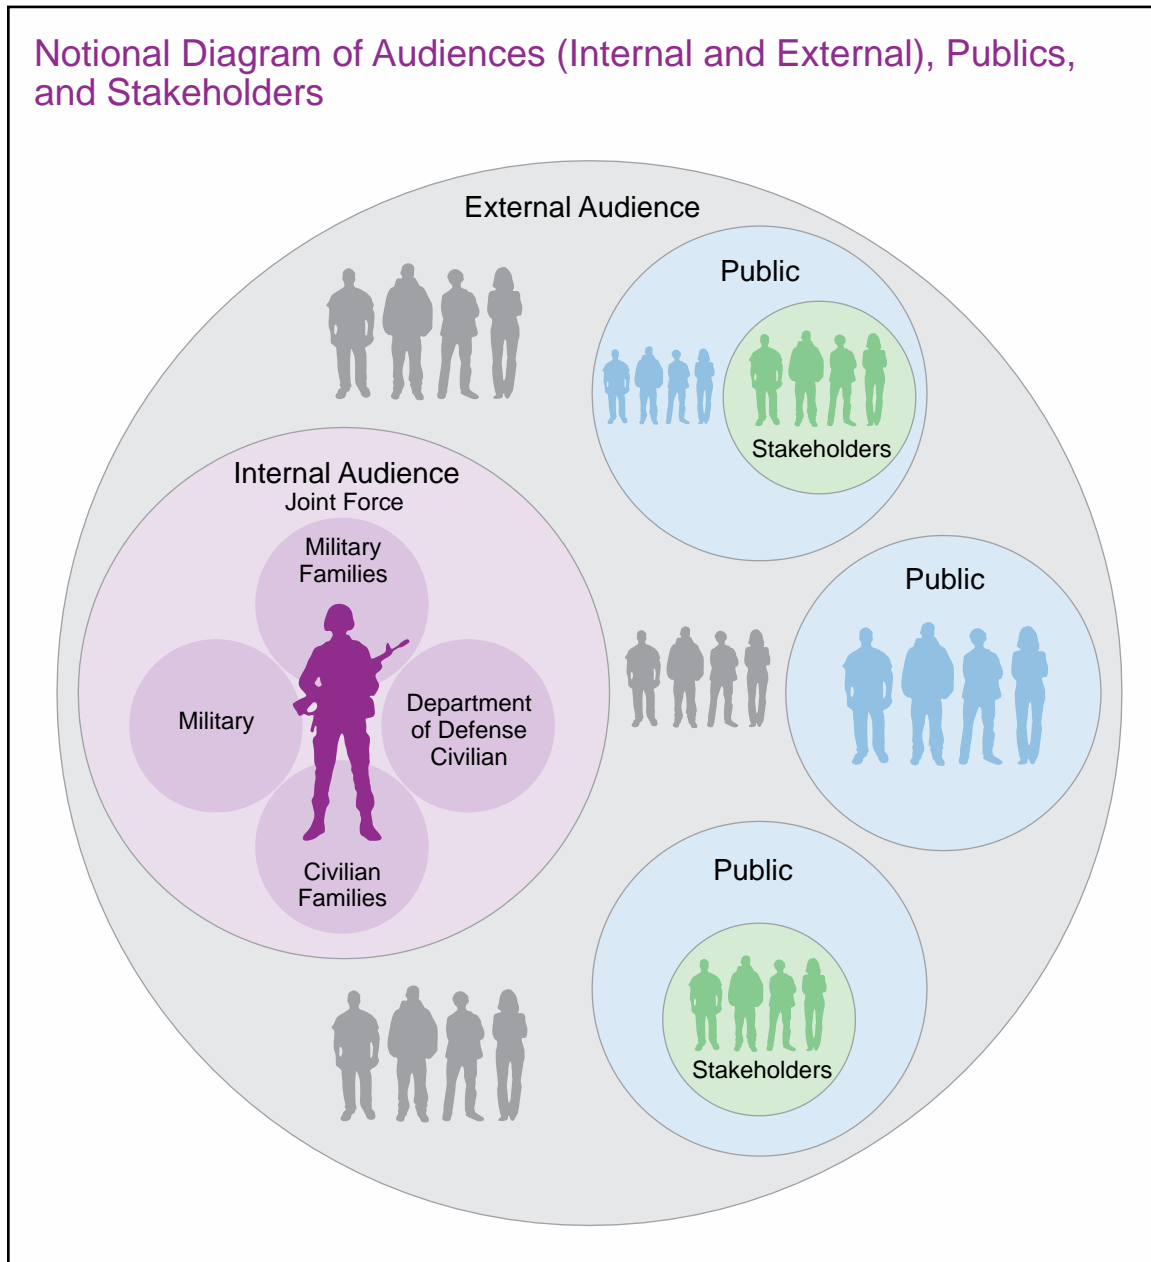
Notional Diagram of Audiences (Internal and External), Publics, and Stakeholders

External Audience

Public

Stakeholders

Internal Audience
Joint Force

Military Families

Military

Department of Defense Civilian

Civilian Families

Public

Public

Stakeholders